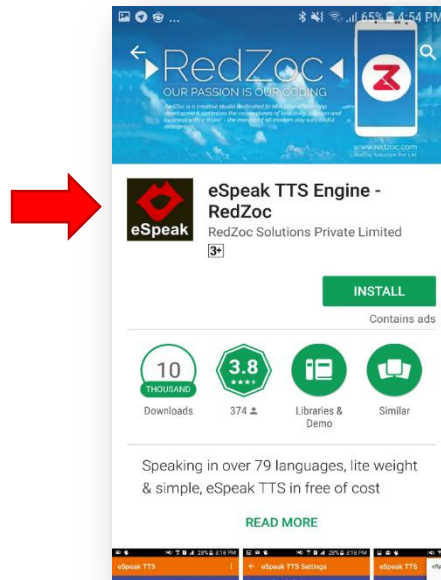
65% 4:54 PM

RedZoc

OUR PASSION IS OUR CODING

RedZoc is a creative studio dedicated to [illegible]

www.redzoc.com

RedZoc Solutions Pvt Ltd

eSpeak

eSpeak TTS Engine - RedZoc

RedZoc Solutions Private Limited

3+

INSTALL

Contains ads

10
THOUSAND
Downloads

3.8
374

Libraries & Demo

Similar

Speaking in over 79 languages, lite weight & simple, eSpeak TTS in free of cost

READ MORE

eSpeak TTS

eSpeak TTS Settings

eSpeak TTS